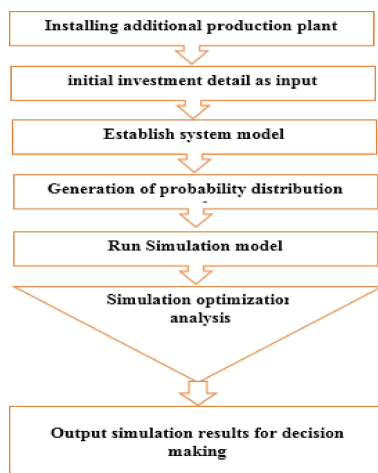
Installing additional production plant

initial investment detail as input

Establish system model

Generation of probability distribution

Run Simulation model

Simulation optimizatior analysis

Output simulation results for decision making